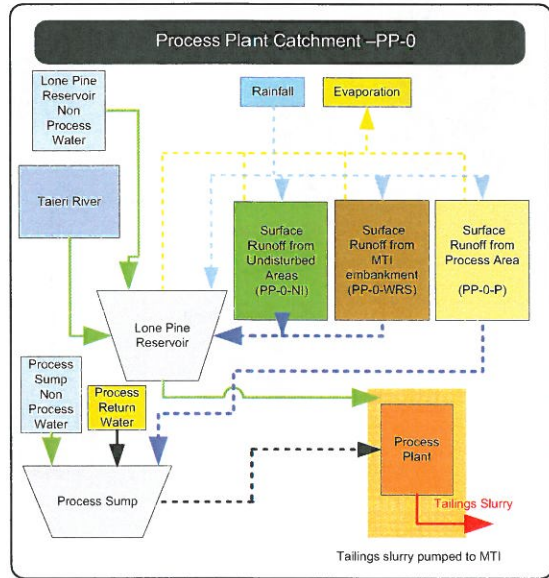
Process Plant Catchment –PP-0

Lone Pine Reservoir Non Process Water

Rainfall

Evaporation

Taieri River

Surface Runoff from Undisturbed Areas (PP-0-NI)

Surface Runoff from MTI embankment (PP-0-WRS)

Surface Runoff from Process Area (PP-0-P)

Lone Pine Reservoir

Process Sump Non Process Water

Process Return Water

Process Plant

Tailings Slurry

Process Sump

Tailings slurry pumped to MTI